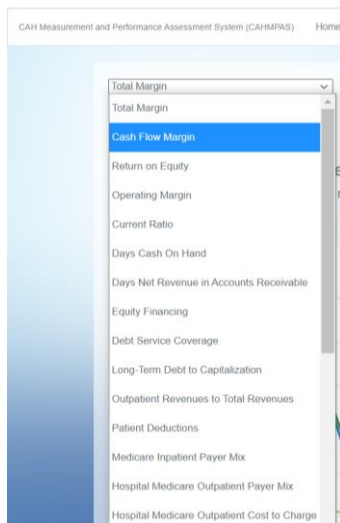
CAH Measurement and Performance Assessment System (CAHMPAS) Home

Total Margin

Total Margin

Cash Flow Margin

Return on Equity

Operating Margin

Current Ratio

Days Cash On Hand

Days Net Revenue in Accounts Receivable

Equity Financing

Debt Service Coverage

Long-Term Debt to Capitalization

Outpatient Revenues to Total Revenues

Patient Deductions

Medicare Inpatient Payer Mix

Hospital Medicare Outpatient Payer Mix

Hospital Medicare Outpatient Cost to Charge